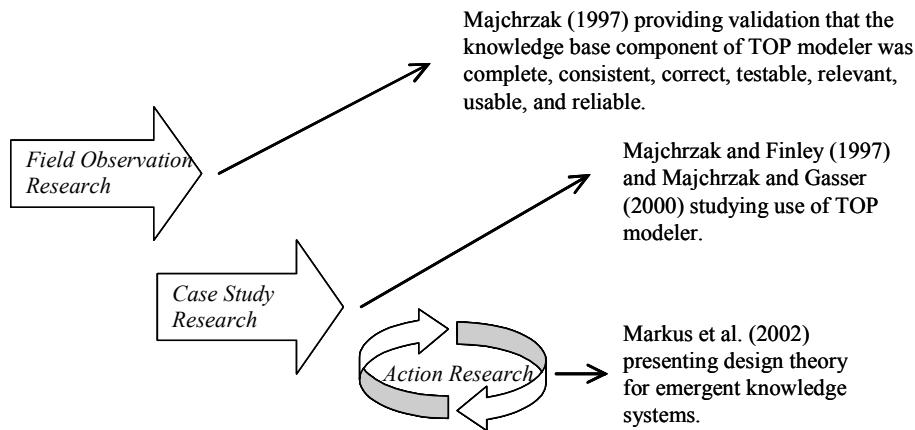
Majchrzak (1997) providing validation that the knowledge base component of TOP modeler was complete, consistent, correct, testable, relevant, usable, and reliable.

Field Observation Research

Majchrzak and Finley (1997) and Majchrzak and Gasser (2000) studying use of TOP modeler.

Case Study Research

Action Research

Markus et al. (2002) presenting design theory for emergent knowledge systems.